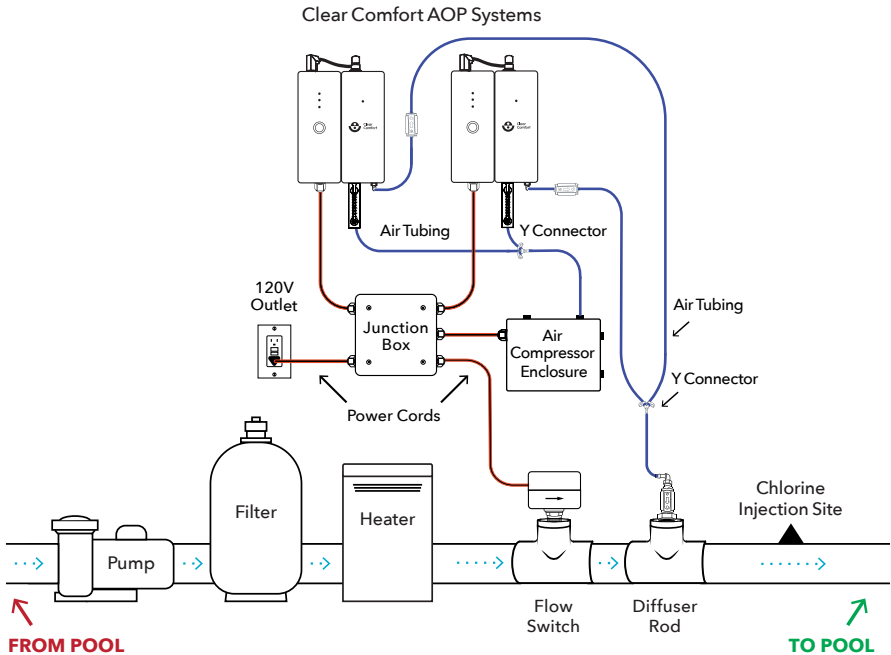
Clear Comfort AOP Systems

Clear Comfort

Clear Comfort

Air Tubing

Y Connector

120V Outlet

Junction Box

Air Compressor Enclosure

Air Tubing

Y Connector

Power Cords

Filter

Heater

Chlorine Injection Site

Pump

Flow Switch

Diffuser Rod

FROM POOL

TO POOL